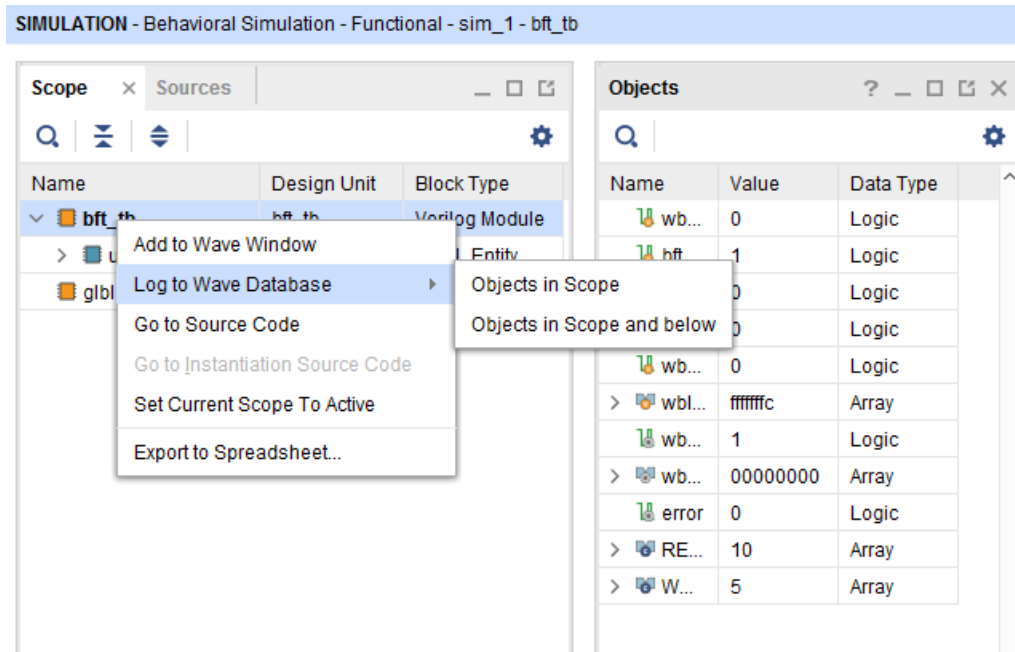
SIMULATION - Behavioral Simulation - Functional - sim_1 - bft_tb

Scope × Sources

| Name | Design Unit | Block Type |
|---|---|---|
| bft_tb | bft_tb | Verilog Module |
| u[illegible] | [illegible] | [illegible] Entity |
| glbl | | |

Add to Wave Window
Log to Wave Database
Objects in Scope
Objects in Scope and below
Go to Source Code
Go to Instantiation Source Code
Set Current Scope To Active
Export to Spreadsheet...

Objects

| Name | Value | Data Type |
|---|---|---|
| wb... | 0 | Logic |
| bft | 1 | Logic |
| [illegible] | 0 | Logic |
| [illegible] | 0 | Logic |
| wb... | 0 | Logic |
| wbl... | fffffffc | Array |
| wb... | 1 | Logic |
| wb... | 00000000 | Array |
| error | 0 | Logic |
| RE... | 10 | Array |
| W... | 5 | Array |